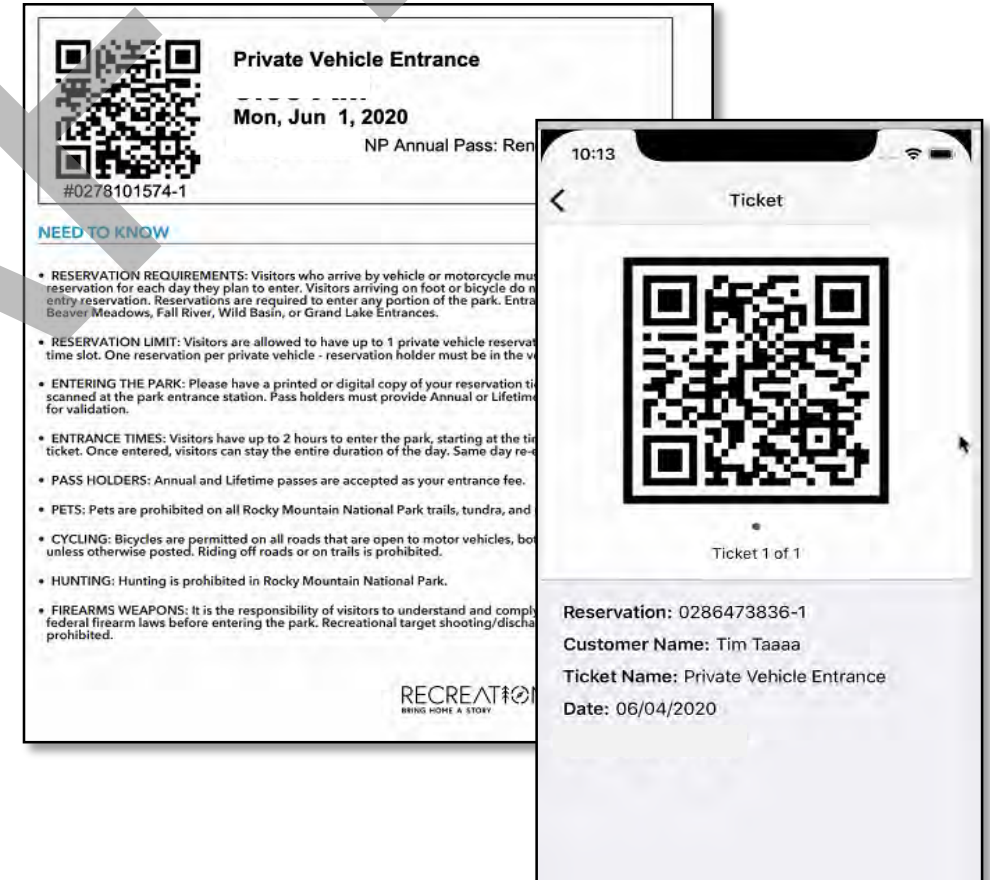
Private Vehicle Entrance

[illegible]

Mon, Jun 1, 2020

NP Annual Pass: Ren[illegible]

#0278101574-1

NEED TO KNOW

• RESERVATION REQUIREMENTS: Visitors who arrive by vehicle or motorcycle mu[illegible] reservation for each day they plan to enter. Visitors arriving on foot or bicycle do n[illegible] entry reservation. Reservations are required to enter any portion of the park. Entra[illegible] Beaver Meadows, Fall River, Wild Basin, or Grand Lake Entrances.

• RESERVATION LIMIT: Visitors are allowed to have up to 1 private vehicle reservat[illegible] time slot. One reservation per private vehicle - reservation holder must be in the v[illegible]

• ENTERING THE PARK: Please have a printed or digital copy of your reservation ti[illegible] scanned at the park entrance station. Pass holders must provide Annual or Lifetim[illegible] for validation.

• ENTRANCE TIMES: Visitors have up to 2 hours to enter the park, starting at the ti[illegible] ticket. Once entered, visitors can stay the entire duration of the day. Same day re-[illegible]

• PASS HOLDERS: Annual and Lifetime passes are accepted as your entrance fee.

• PETS: Pets are prohibited on all Rocky Mountain National Park trails, tundra, and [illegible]

• CYCLING: Bicycles are permitted on all roads that are open to motor vehicles, bo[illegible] unless otherwise posted. Riding off roads or on trails is prohibited.

• HUNTING: Hunting is prohibited in Rocky Mountain National Park.

• FIREARMS WEAPONS: It is the responsibility of visitors to understand and compl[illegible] federal firearm laws before entering the park. Recreational target shooting/discha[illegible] prohibited.

RECREATIO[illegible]
BRING HOME A STORY

10:13

Ticket

Ticket 1 of 1

Reservation: 0286473836-1
Customer Name: Tim Taaaa
Ticket Name: Private Vehicle Entrance
Date: 06/04/2020